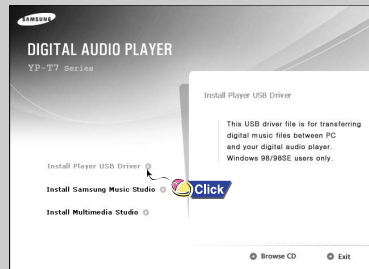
SAMSUNG

DIGITAL AUDIO PLAYER

YP-T7 Series

Install Player USB Driver

This USB driver file is for transferring digital music files between PC and your digital audio player. Windows 98/98SE users only.

Install Player USB Driver

Install Samsung Music Studio

Install Multimedia Studio

Click

Browse CD

Exit